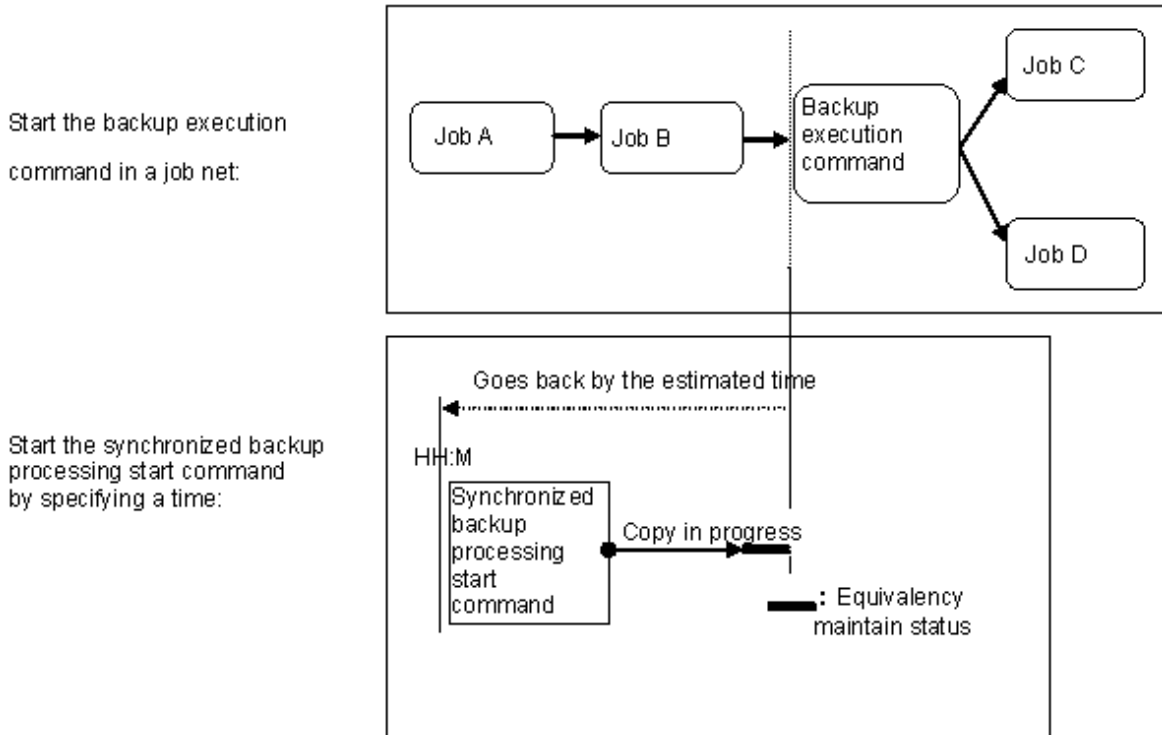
Start the backup execution command in a job net:

Job A

Job B

Backup execution command

Job C

Job D

Start the synchronized backup processing start command by specifying a time:

Goes back by the estimated time

HH:M

Synchronized backup processing start command

Copy in progress

: Equivalency maintain status